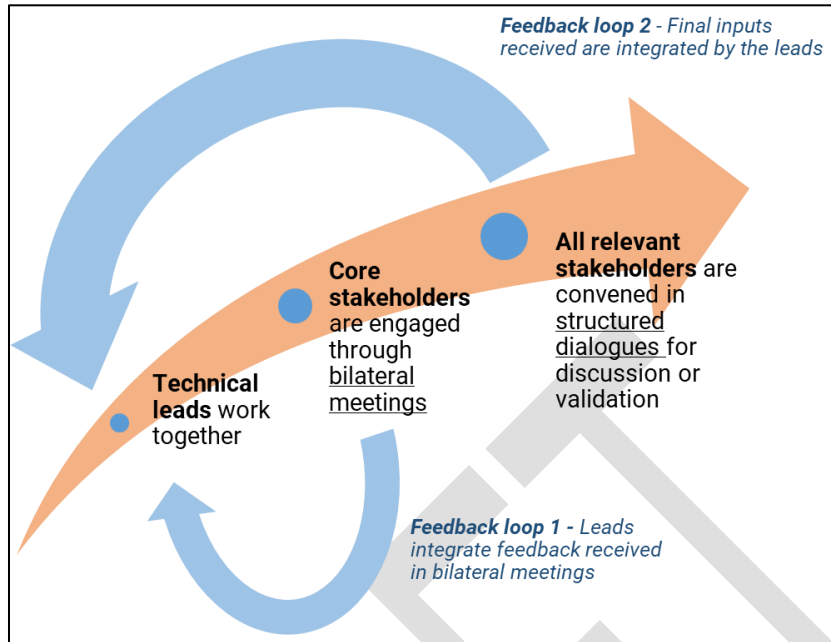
**Feedback loop 2** - Final inputs received are integrated by the leads

**Technical leads** work together

**Core stakeholders** are engaged through bilateral meetings

**All relevant stakeholders** are convened in structured dialogues for discussion or validation

**Feedback loop 1** - Leads integrate feedback received in bilateral meetings